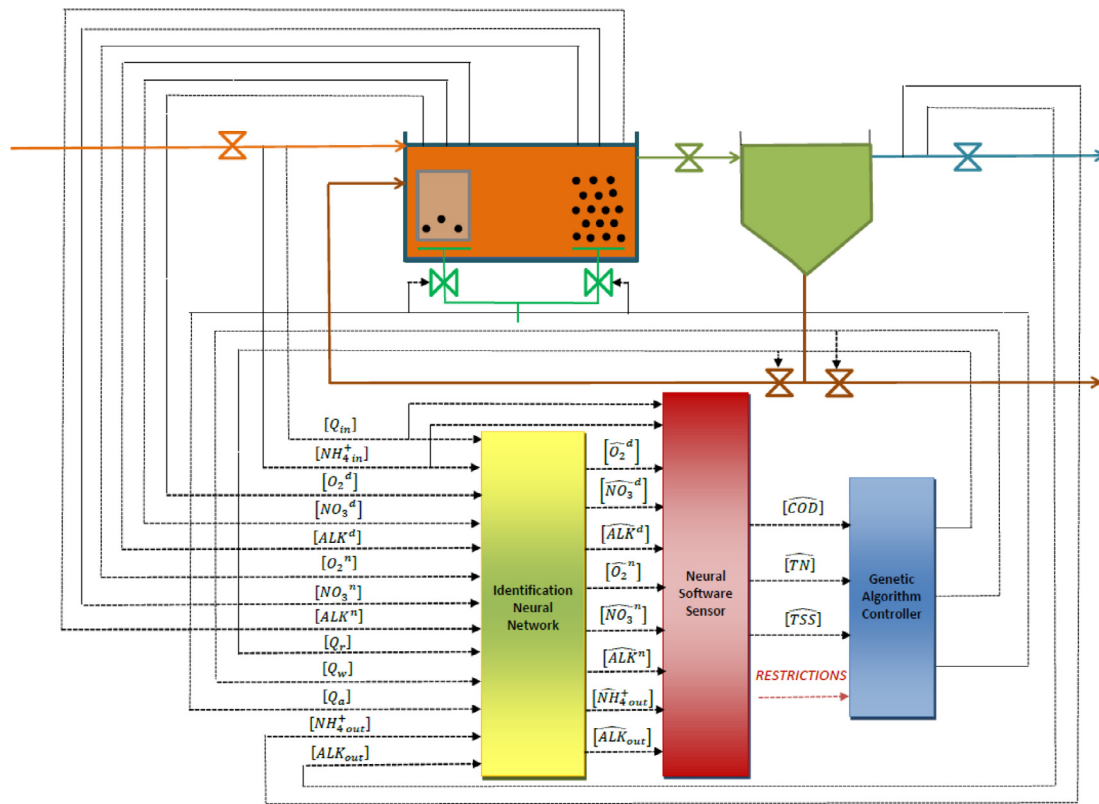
$[Q_{in}]$
$[NH^{+}_{4\,in}]$
$[O_2{}^d]$
$[NO_3{}^d]$
$[ALK^d]$
$[O_2{}^n]$
$[NO_3{}^n]$
$[ALK^n]$
$[Q_r]$
$[Q_w]$
$[Q_a]$
$[NH^{+}_{4\,out}]$
$[ALK_{out}]$

Identification Neural Network

$[\widehat{O_2}^d]$
$[\widehat{NO_3}^d]$
$[\widehat{ALK}^d]$
$[\widehat{O_2}^n]$
$[\widehat{NO_3}^n]$
$[\widehat{ALK}^n]$
$[\widehat{NH}^{+}_{4\,out}]$
$[\widehat{ALK}_{out}]$

Neural Software Sensor

$[\widehat{COD}]$
$[\widehat{TN}]$
$[\widehat{TSS}]$
RESTRICTIONS

Genetic Algorithm Controller